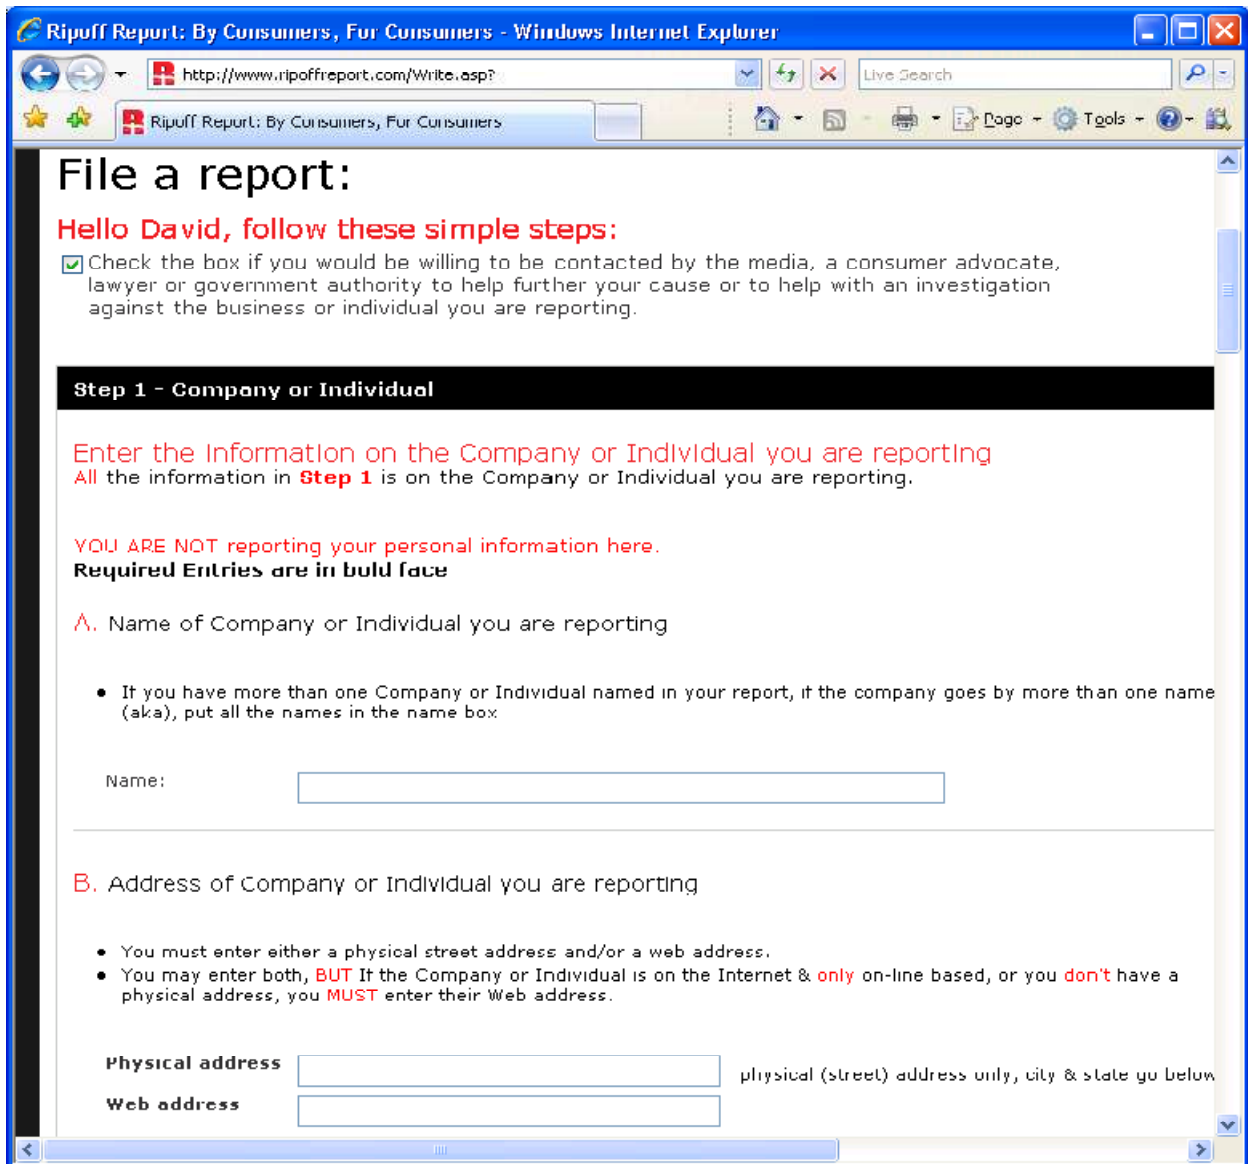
Ripoff Report: By Consumers, For Consumers - Windows Internet Explorer

http://www.ripoffreport.com/Write.asp?

Live Search

Ripoff Report: By Consumers, For Consumers

Page Tools

File a report:

Hello David, follow these simple steps:

Check the box if you would be willing to be contacted by the media, a consumer advocate, lawyer or government authority to help further your cause or to help with an investigation against the business or individual you are reporting.

Step 1 - Company or Individual

Enter the Information on the Company or Individual you are reporting
All the information in Step 1 is on the Company or Individual you are reporting.

YOU ARE NOT reporting your personal information here.
Required Entries are in bold face

A. Name of Company or Individual you are reporting

• If you have more than one Company or Individual named in your report, if the company goes by more than one name (aka), put all the names in the name box

Name:

B. Address of Company or Individual you are reporting

• You must enter either a physical street address and/or a web address.
• You may enter both, BUT If the Company or Individual is on the Internet & only on-line based, or you don't have a physical address, you MUST enter their Web address.

Physical address physical (street) address only, city & state go below

Web address